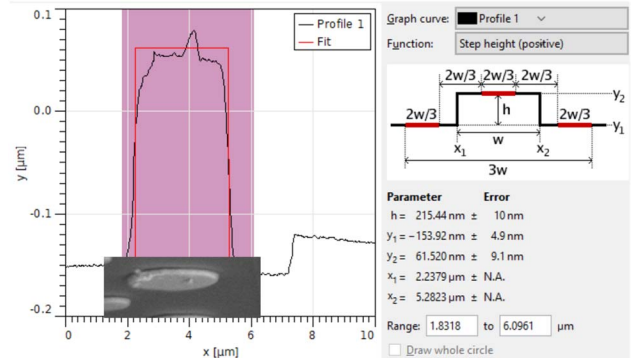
0.1
0.0
-0.1
-0.2
y [µm]
0
2
4
6
8
10
x [µm]
Profile 1
Fit

Graph curve: Profile 1
Function: Step height (positive)

2w/3 2w/3 2w/3
2w/3 h 2w/3
$y_2$
$y_1$
w
$x_1$ $x_2$
3w

| Parameter | | Error |
|---|---|---|
| h = 215.44 nm | ± | 10 nm |
| $y_1$ = −153.92 nm | ± | 4.9 nm |
| $y_2$ = 61.520 nm | ± | 9.1 nm |
| $x_1$ = 2.2379 µm | ± | N.A. |
| $x_2$ = 5.2823 µm | ± | N.A. |

Range: 1.8318 to 6.0961 µm

Draw whole circle